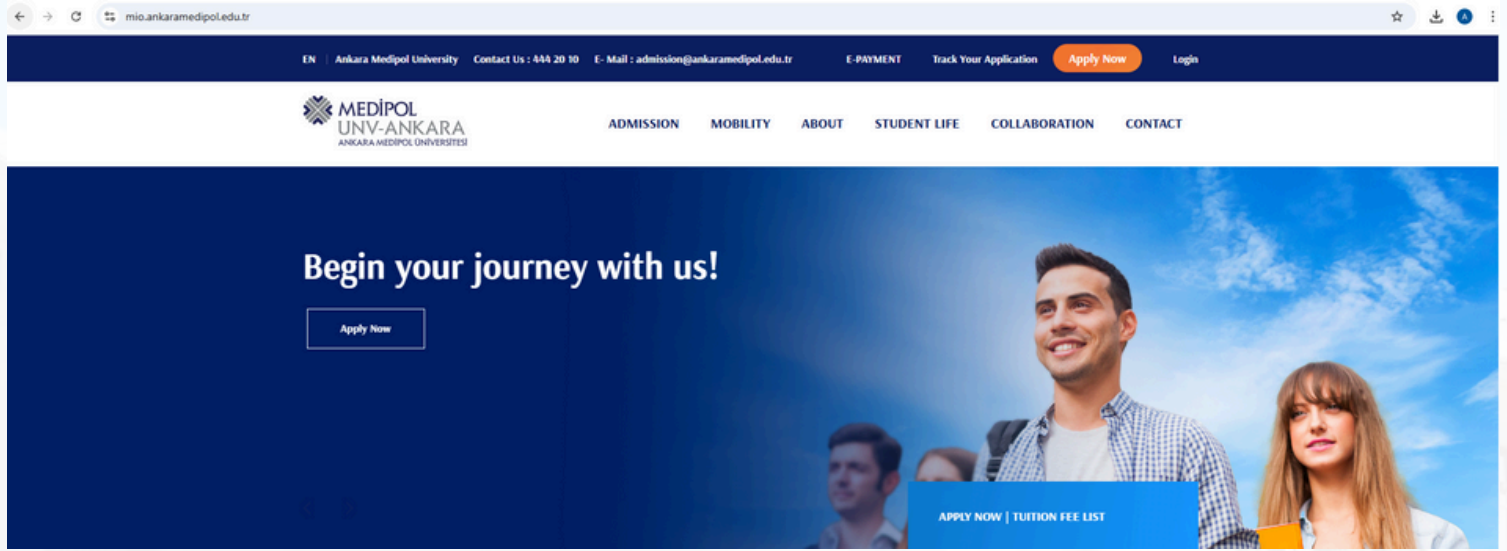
mio.ankaramedipol.edu.tr

EN | Ankara Medipol University Contact Us : 444 20 10 E- Mail : admission@ankaramedipol.edu.tr E-PAYMENT Track Your Application Apply Now Login

MEDİPOL UNV-ANKARA ANKARA MEDİPOL ÜNİVERSİTESİ

ADMISSION MOBILITY ABOUT STUDENT LIFE COLLABORATION CONTACT

Begin your journey with us!

Apply Now

APPLY NOW | TUITION FEE LIST